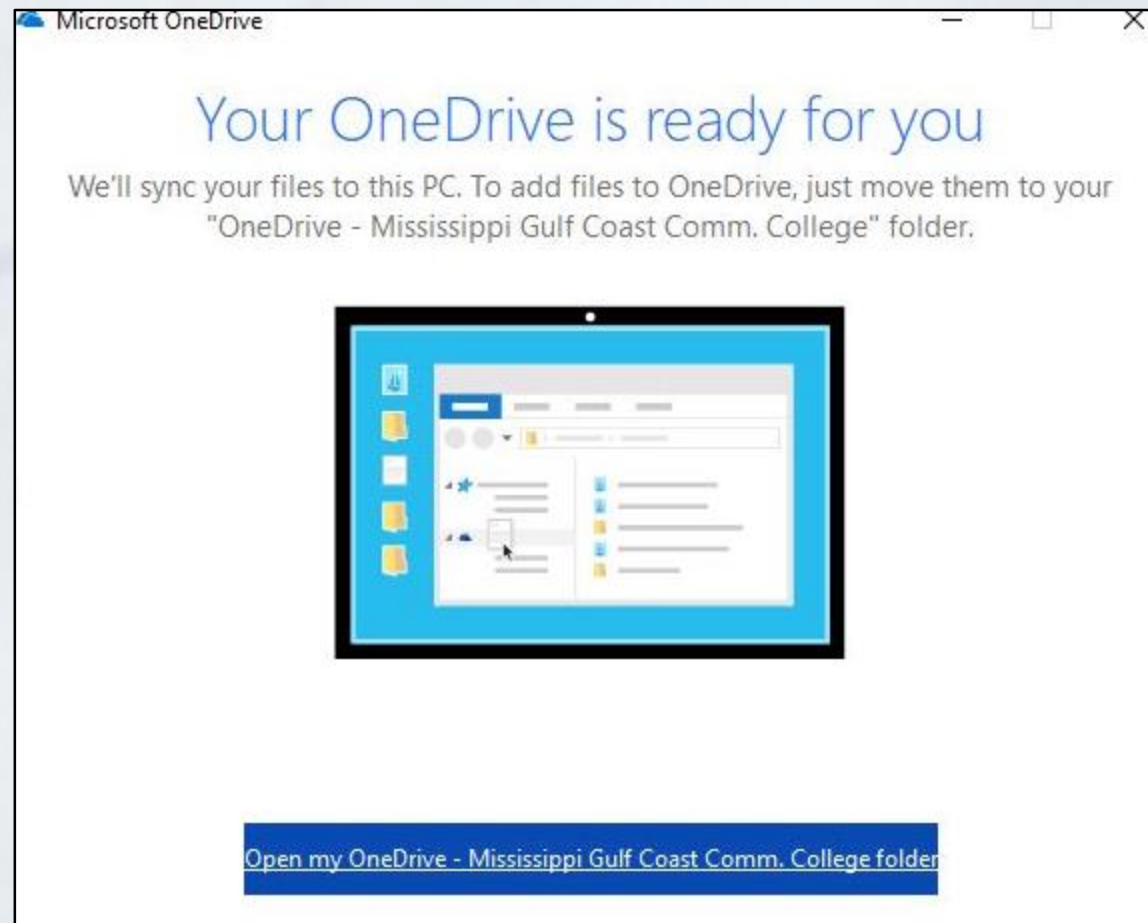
Microsoft OneDrive

Your OneDrive is ready for you

We'll sync your files to this PC. To add files to OneDrive, just move them to your "OneDrive - Mississippi Gulf Coast Comm. College" folder.

Open my OneDrive - Mississippi Gulf Coast Comm. College folder